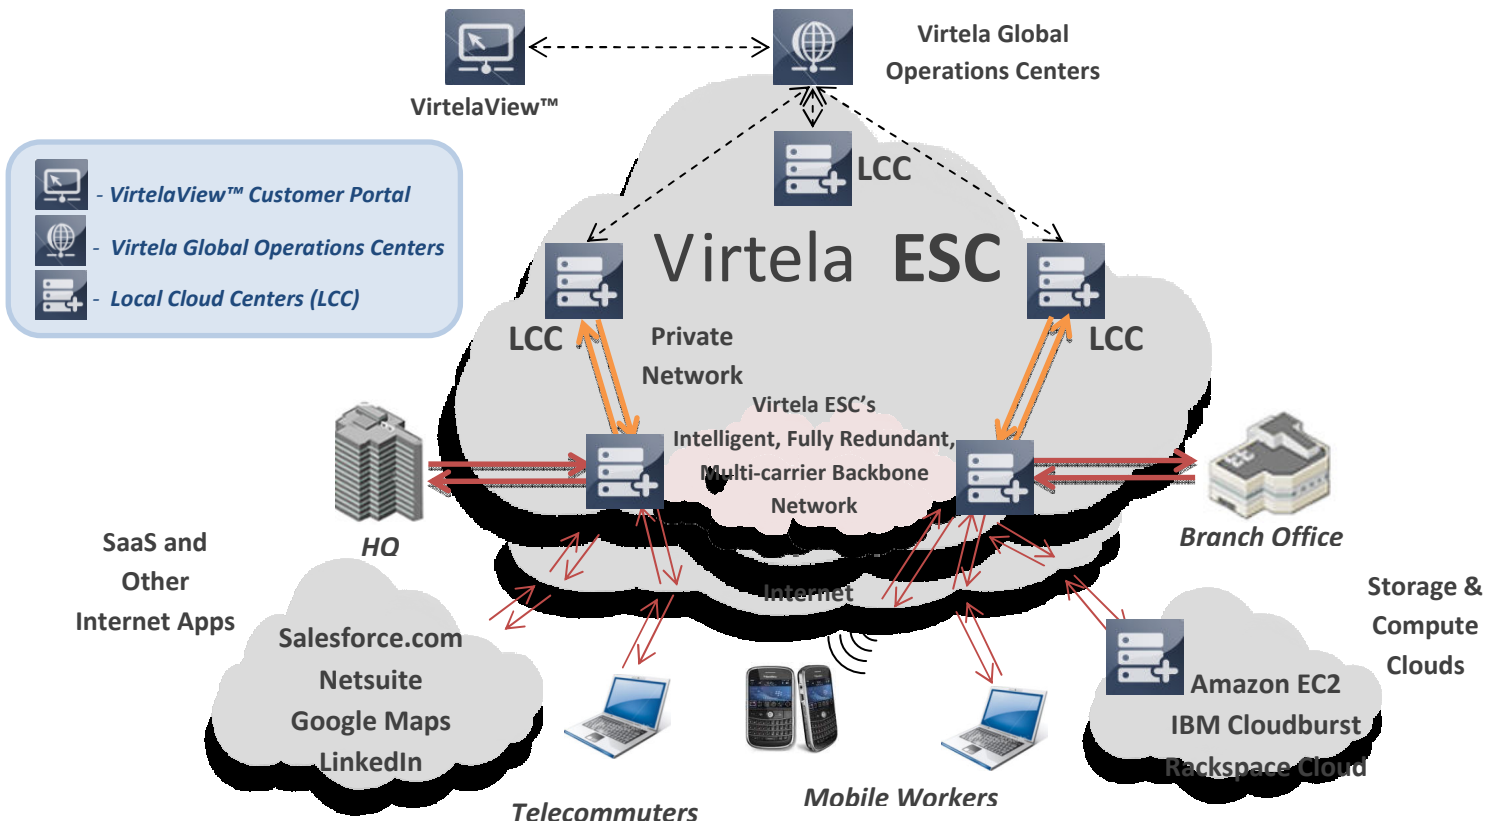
VirtelaView™

Virtela Global Operations Centers

- VirtelaView™ Customer Portal
- Virtela Global Operations Centers
- Local Cloud Centers (LCC)

LCC

Virtela ESC

LCC

Private Network

LCC

Virtela ESC's Intelligent, Fully Redundant, Multi-carrier Backbone Network

HQ

Branch Office

SaaS and Other Internet Apps

Internet

Storage & Compute Clouds

Salesforce.com
Netsuite
Google Maps
LinkedIn

Amazon EC2
IBM Cloudburst
Rackspace Cloud

Telecommuters

Mobile Workers